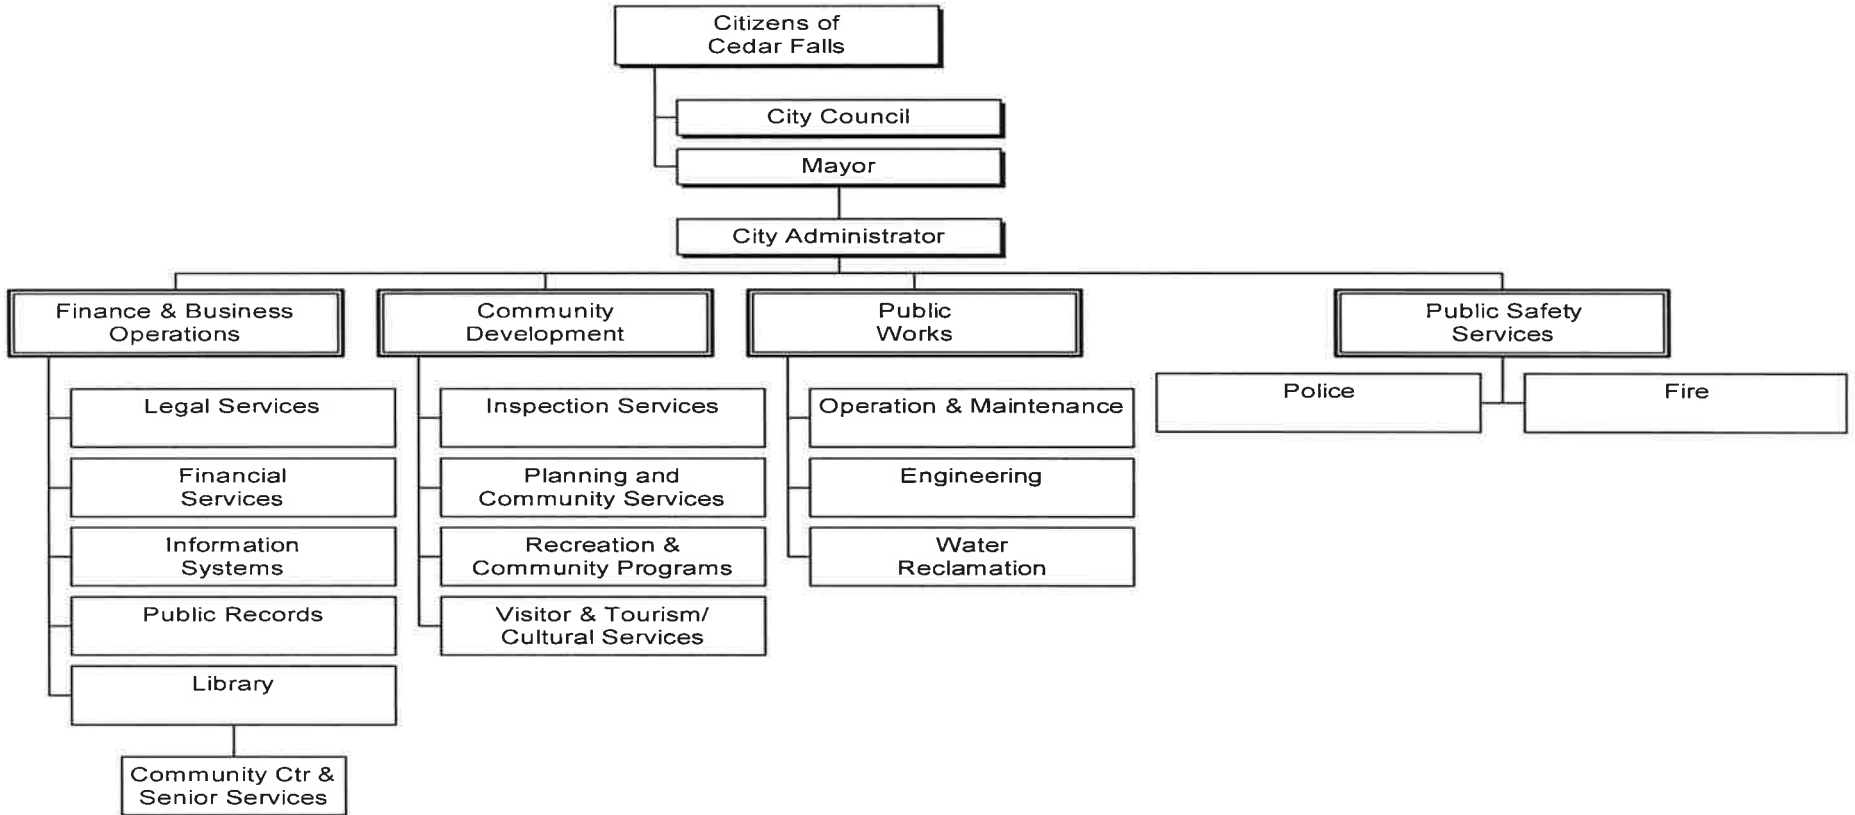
Citizens of Cedar Falls

City Council

Mayor

City Administrator

Finance & Business Operations

Legal Services

Financial Services

Information Systems

Public Records

Library

Community Ctr & Senior Services

Community Development

Inspection Services

Planning and Community Services

Recreation & Community Programs

Visitor & Tourism/ Cultural Services

Public Works

Operation & Maintenance

Engineering

Water Reclamation

Public Safety Services

Police

Fire